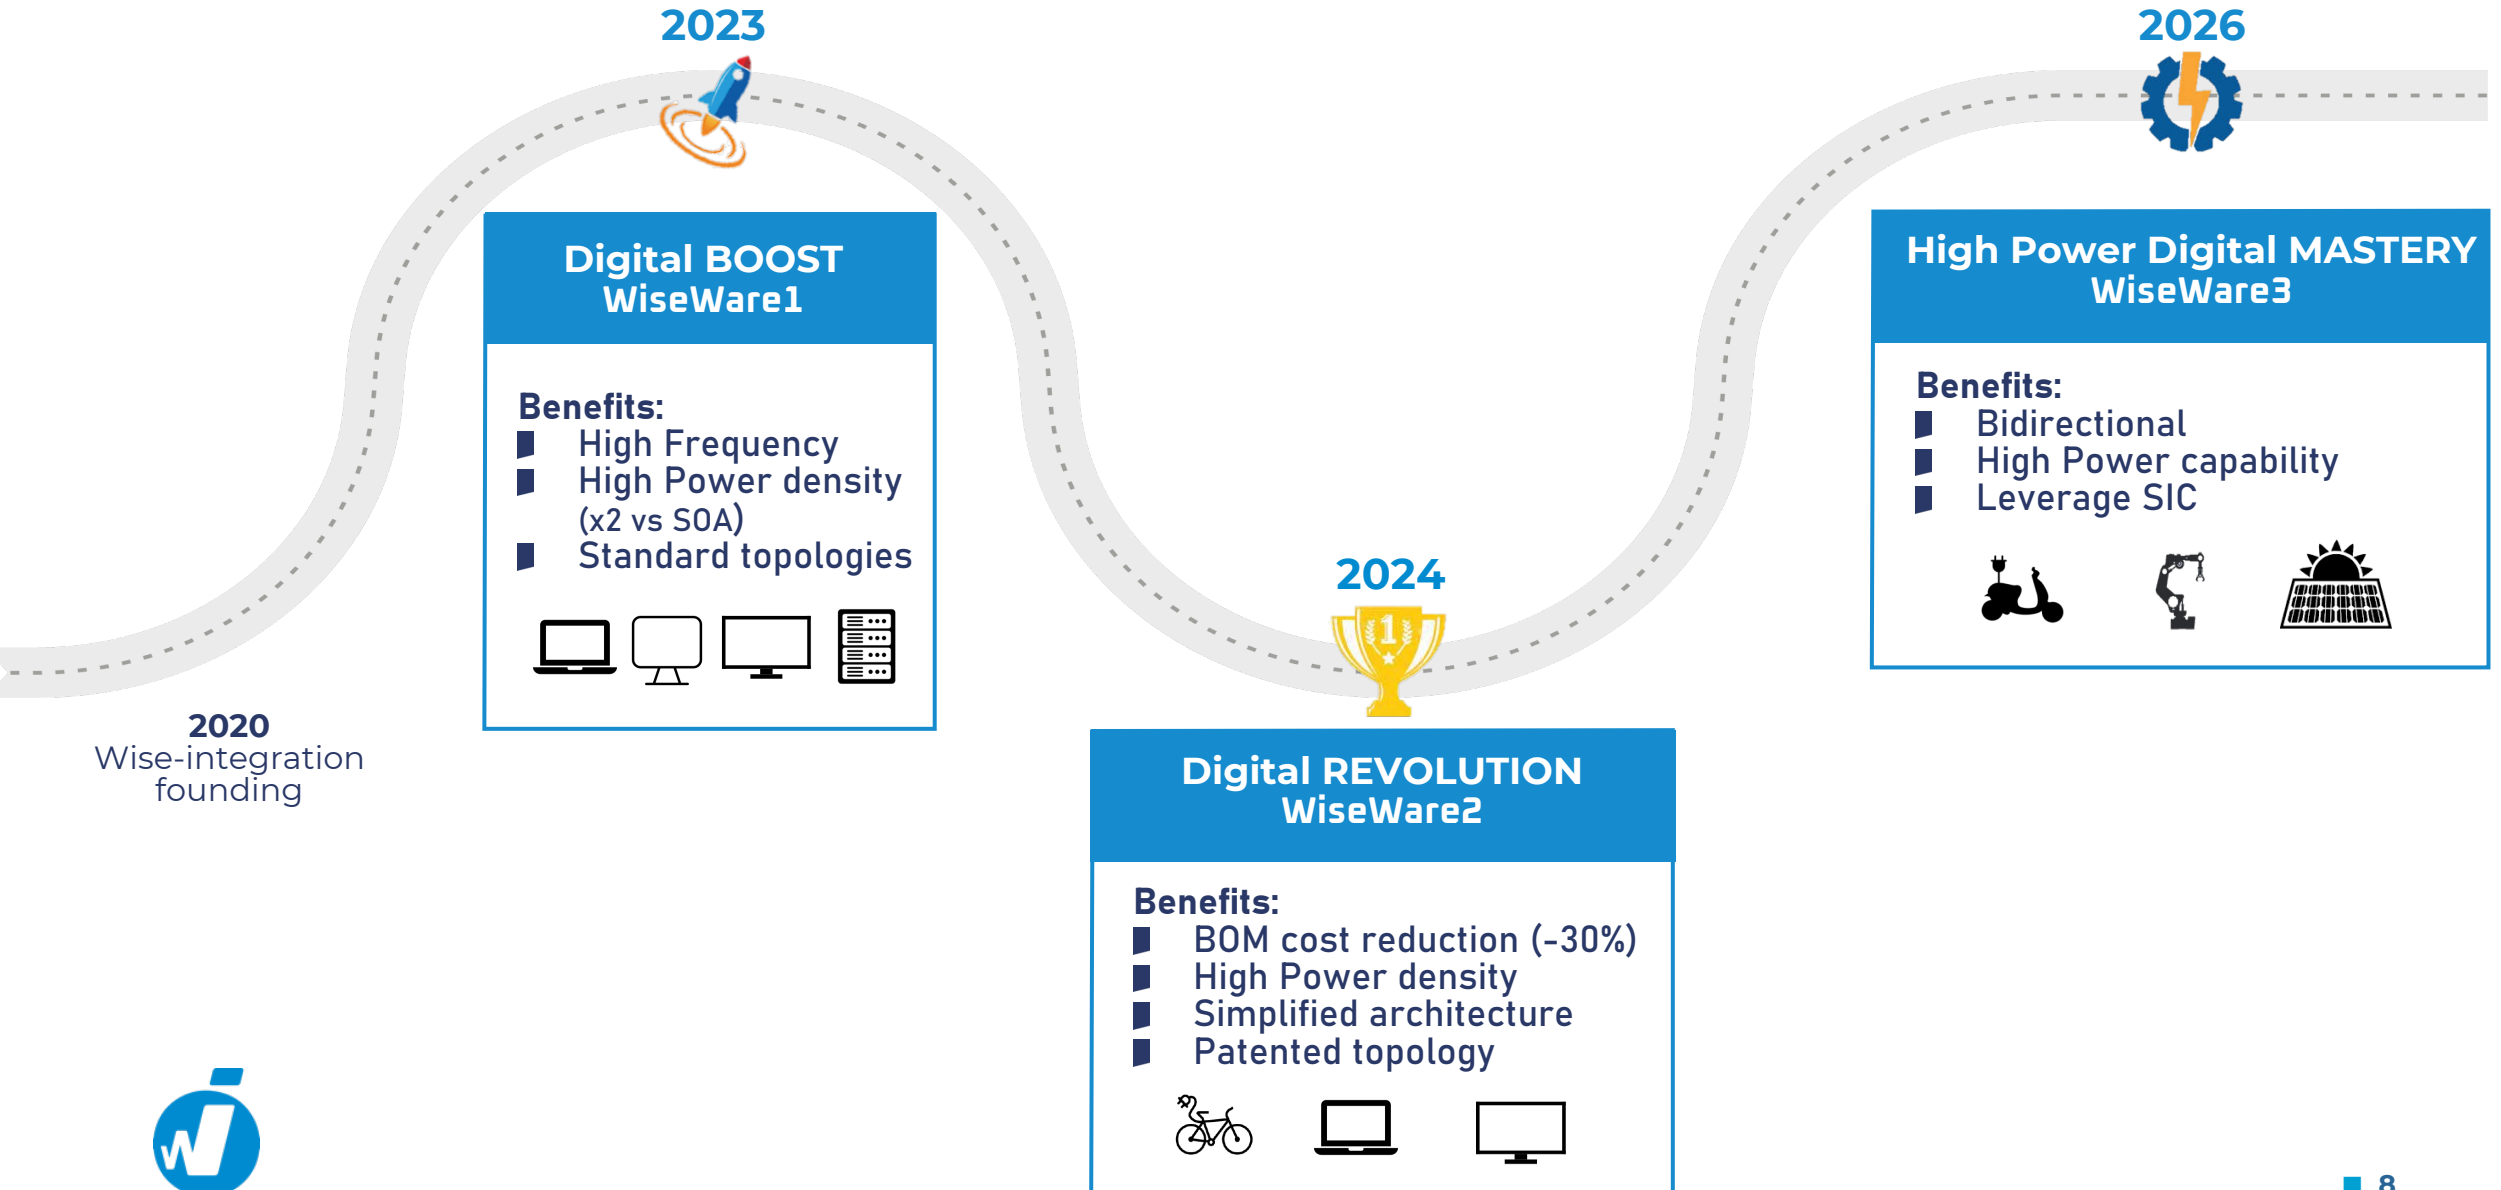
2023

2026

Digital BOOST
WiseWare1

Benefits:
High Frequency
High Power density (x2 vs SOA)
Standard topologies

High Power Digital MASTERY
WiseWare3

Benefits:
Bidirectional
High Power capability
Leverage SIC

2024

2020
Wise-integration founding

Digital REVOLUTION
WiseWare2

Benefits:
BOM cost reduction (-30%)
High Power density
Simplified architecture
Patented topology

8